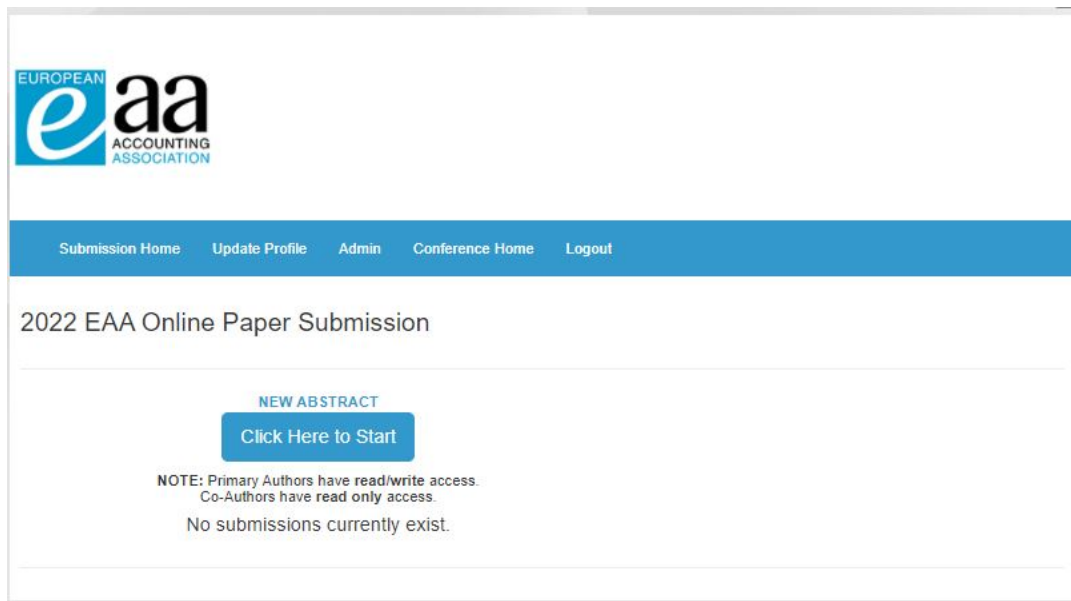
EUROPEAN
eaa
ACCOUNTING
ASSOCIATION

Submission Home Update Profile Admin Conference Home Logout

2022 EAA Online Paper Submission

NEW ABSTRACT

Click Here to Start

NOTE: Primary Authors have read/write access.
Co-Authors have read only access.

No submissions currently exist.